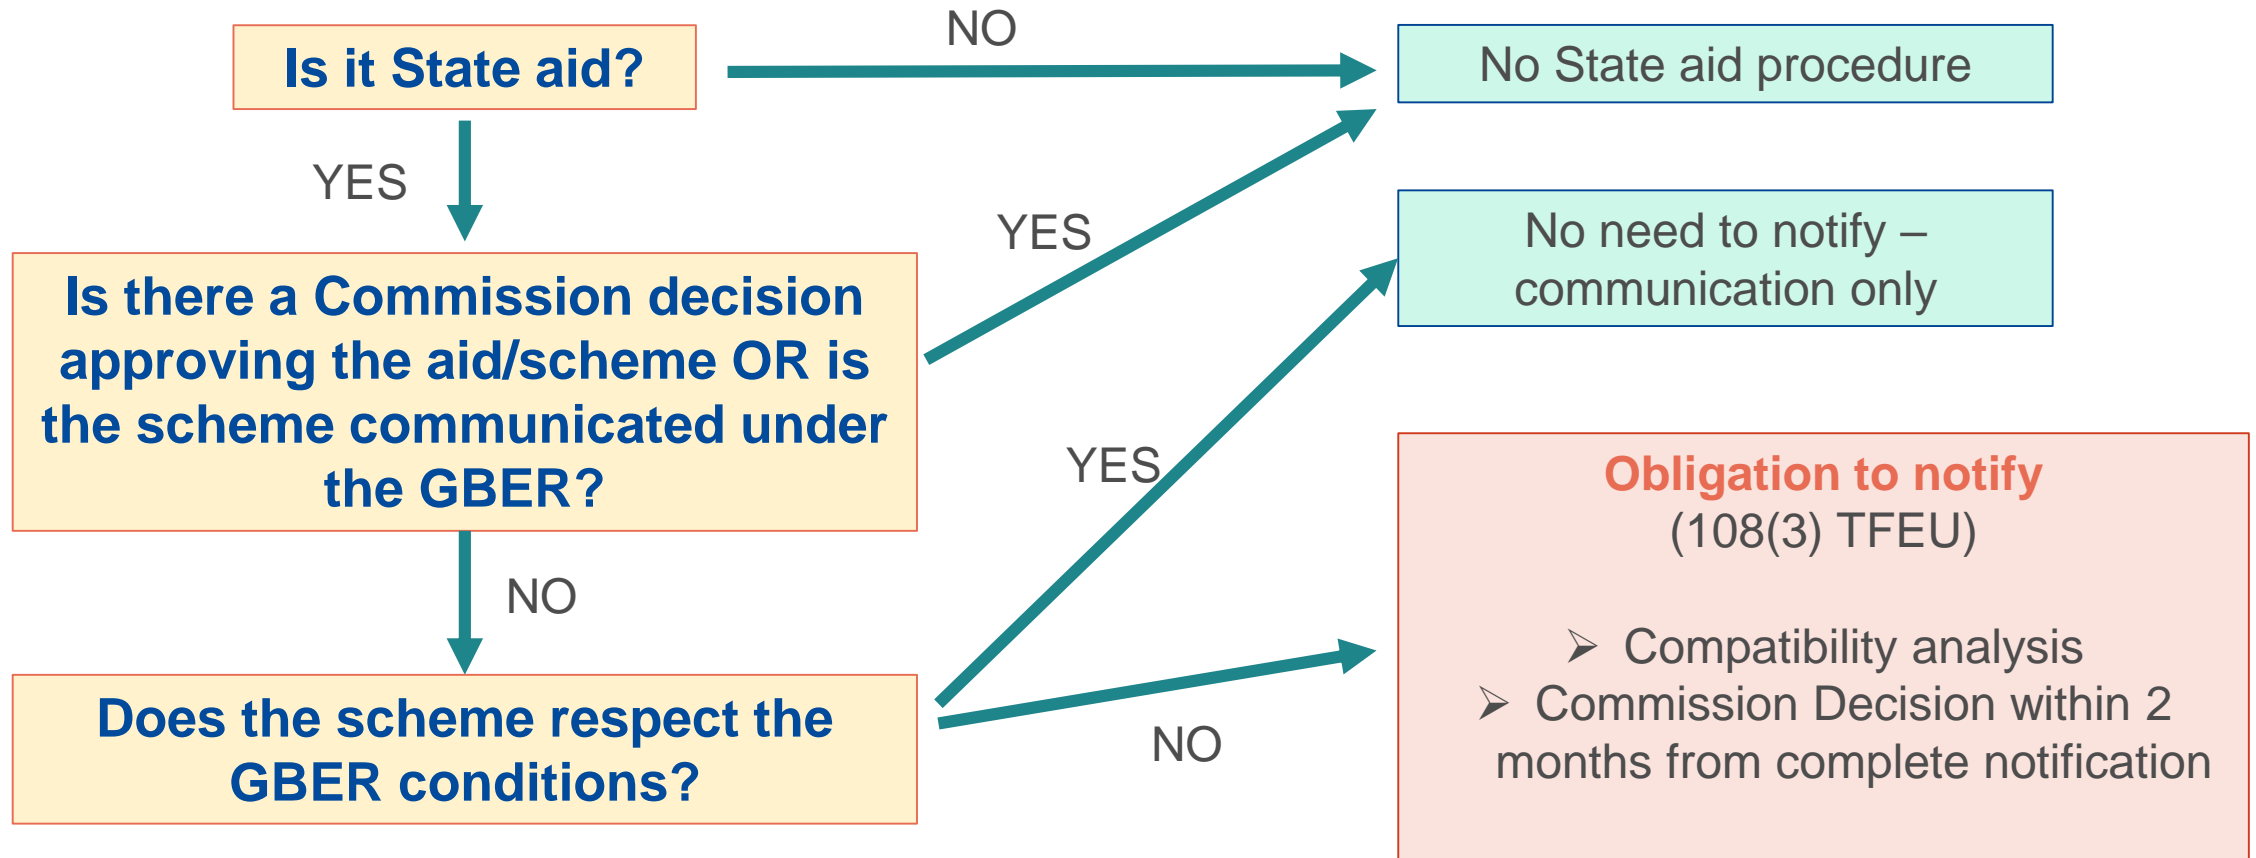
Is it State aid?

NO

No State aid procedure

YES

YES

Is there a Commission decision approving the aid/scheme OR is the scheme communicated under the GBER?

No need to notify – communication only

YES

NO

Obligation to notify
(108(3) TFEU)

➢ Compatibility analysis
➢ Commission Decision within 2 months from complete notification

Does the scheme respect the GBER conditions?

NO